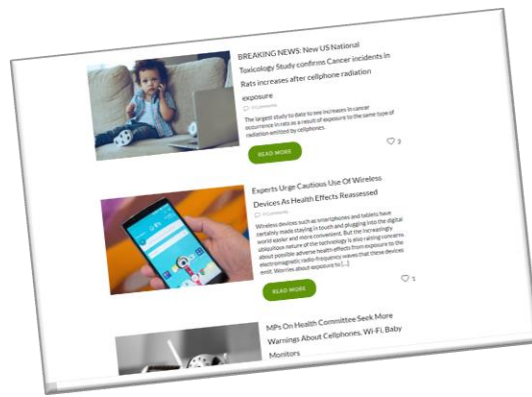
BREAKING NEWS: New US National Toxicology Study confirms Cancer incidents in Rats increases after cellphone radiation exposure

0 Comments

The largest study to date to see increases in cancer occurrence in rats as a result of exposure to the same type of radiation emitted by cellphones.

READ MORE

2

Experts Urge Cautious Use Of Wireless Devices As Health Effects Reassessed

0 Comments

Wireless devices such as smartphones and tablets have certainly made staying in touch and plugging into the digital world easier and more convenient. But the increasingly ubiquitous nature of the technology is also raising concerns about possible adverse health effects from exposure to the electromagnetic radio-frequency waves that these devices emit. Worries about exposure to [...]

READ MORE

1

MPs On Health Committee Seek More Warnings About Cellphones, Wi-Fi, Baby Monitors